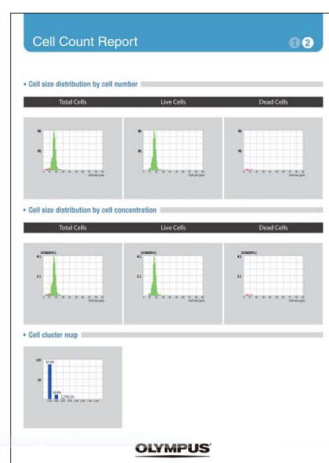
Cell Count Report

1 2

• Cell size distribution by cell number

| Total Cells | Live Cells | Dead Cells |
|---|---|---|

• Cell size distribution by cell concentration

| Total Cells | Live Cells | Dead Cells |
|---|---|---|

• Cell cluster map

OLYMPUS